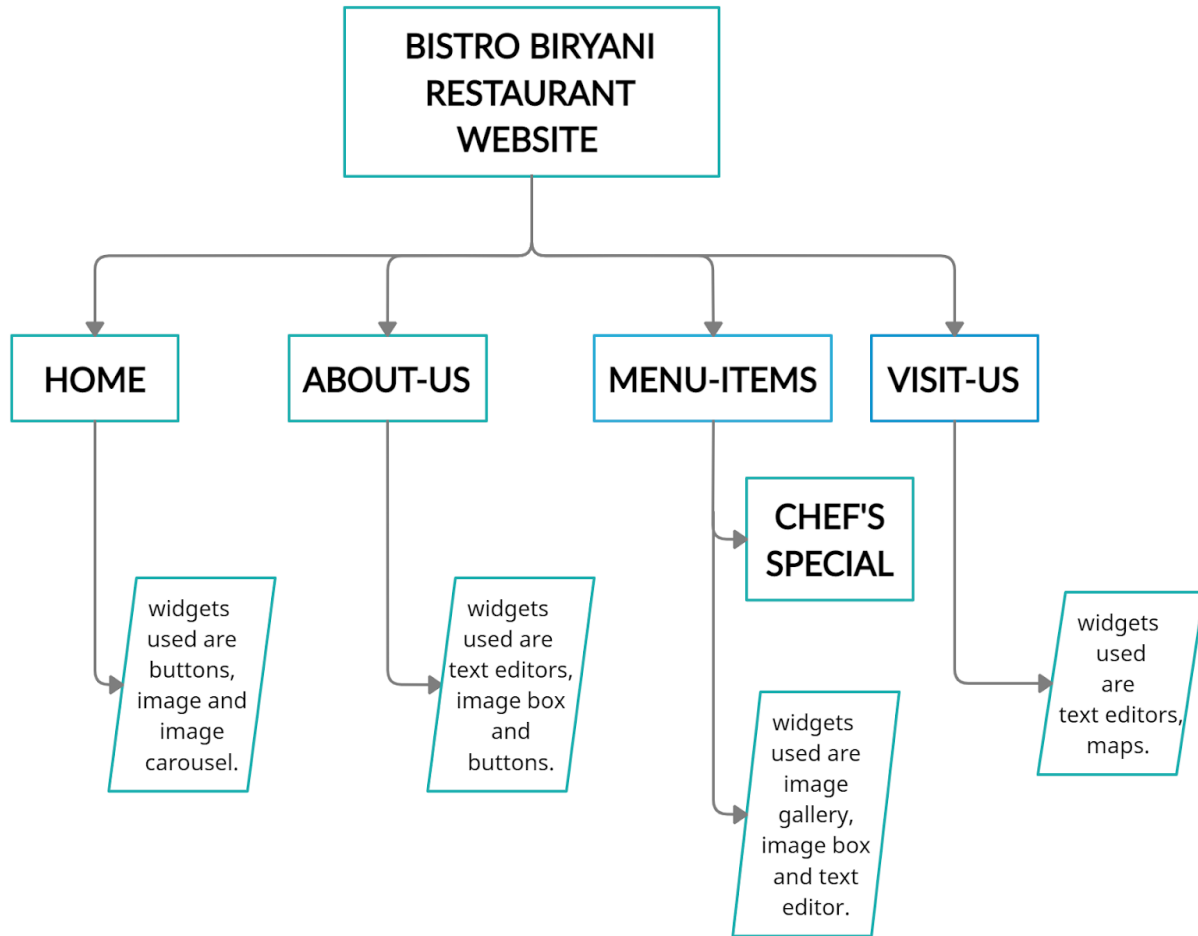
BISTRO BIRYANI RESTAURANT WEBSITE

HOME

ABOUT-US

MENU-ITEMS

VISIT-US

CHEF'S SPECIAL

widgets used are buttons, image and image carousel.

widgets used are text editors, image box and buttons.

widgets used are image gallery, image box and text editor.

widgets used are text editors, maps.